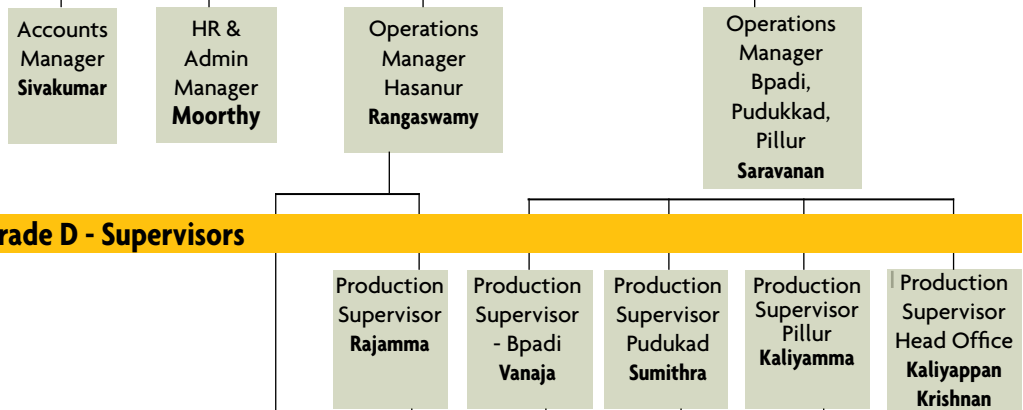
Accounts Manager **Sivakumar**

HR & Admin Manager **Moorthy**

Operations Manager Hasanur **Rangaswamy**

Operations Manager Bpadi, Pudukkad, Pillur **Saravanan**

rade D - Supervisors

Production Supervisor **Rajamma**

Production Supervisor - Bpadi **Vanaja**

Production Supervisor Pudukad **Sumithra**

Production Supervisor Pillur **Kaliyamma**

Production Supervisor Head Office **Kaliyappan Krishnan**